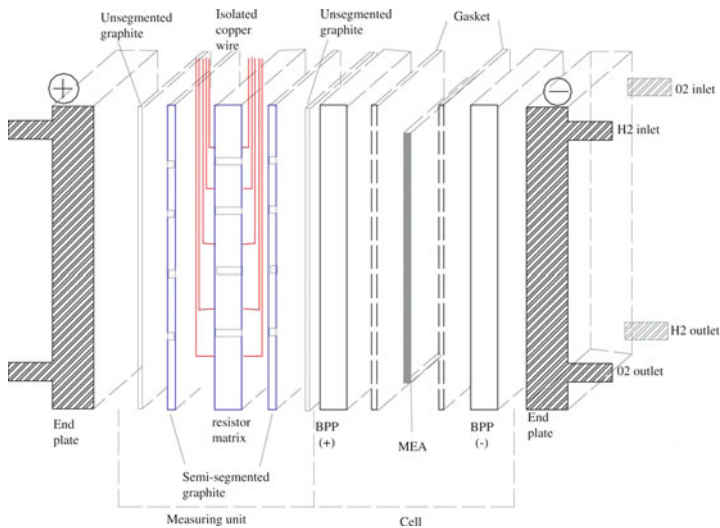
Unsegmented graphite
Isolated copper wire
Unsegmented graphite
Gasket
+
−
02 inlet
H2 inlet
H2 outlet
02 outlet
End plate
resistor matrix
BPP (+)
MEA
BPP (-)
End plate
Semi-segmented graphite
Measuring unit
Cell